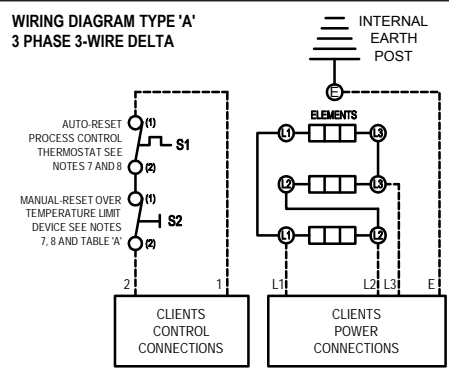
WIRING DIAGRAM TYPE 'A'
3 PHASE 3-WIRE DELTA

INTERNAL EARTH POST

E

ELEMENTS

L1 L3
L2 L3
L1 L2

AUTO-RESET PROCESS CONTROL THERMOSTAT SEE NOTES 7 AND 8

(1)
S1
(2)

MANUAL-RESET OVER TEMPERATURE LIMIT DEVICE SEE NOTES 7, 8 AND TABLE 'A'

(1)
S2
(2)

2 1

L1 L2 L3 E

CLIENTS CONTROL CONNECTIONS

CLIENTS POWER CONNECTIONS